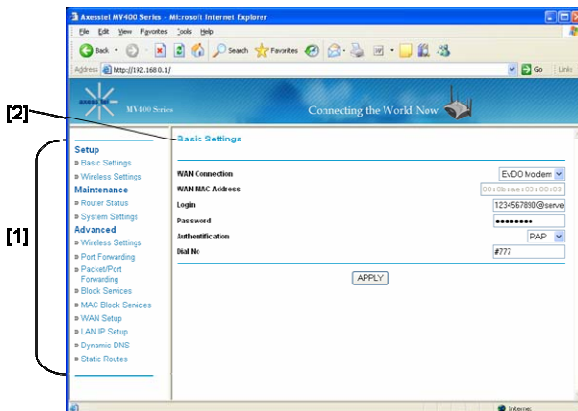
Axesstel MV400 Series - Microsoft Internet Explorer

File Edit View Favorites Tools Help

Back Search Favorites

Address http://192.168.0.1/ Go Links

axesstel MV400 Series Connecting the World Now

[2]

[1]

Setup
» Basic Settings
» Wireless Settings
Maintenance
» Router Status
» System Settings
Advanced
» Wireless Settings
» Port Forwarding
» Packet/Port Forwarding
» Block Services
» MAC Block Services
» WAN Setup
» LAN IP Setup
» Dynamic DNS
» Static Routes

Basic Settings

| | |
|---|---|
| WAN Connection | EVDO Modem |
| WAN MAC Address | 00:0b:ae:02:00:03 |
| Login | 1234567890@serve |
| Password | ●●●●●●●●● |
| Authentification | PAP |
| Dial No | #777 |

APPLY

Internet